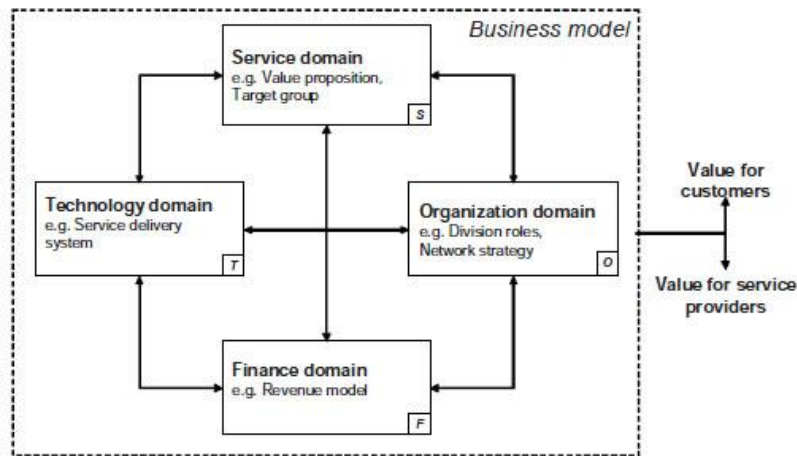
Business model

Service domain
e.g. Value proposition, Target group
S

Technology domain
e.g. Service delivery system
T

Organization domain
e.g. Division roles, Network strategy
O

Finance domain
e.g. Revenue model
F

Value for customers

Value for service providers